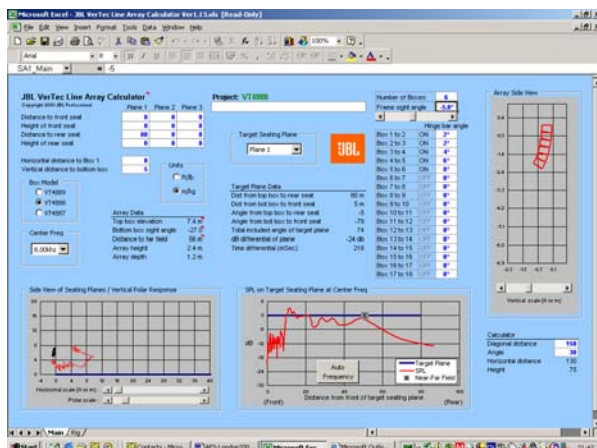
Microsoft Excel - JBL VerTec Line Array Calculator Ver1.1.xls [Read-Only]

File Edit View Insert Format Tools Data Window Help

Arial

SA1_Main = -5

JBL VerTec Line Array Calculator*
Copyright 2005 JBL Professional

| | Plane 1 | Plane 2 | Plane 3 |
|---|---|---|---|
| Distance to front seat | 0 | 0 | 0 |
| Height of front seat | 0 | 0 | 0 |
| Distance to rear seat | 80 | 0 | 0 |
| Height of rear seat | 0 | 0 | 0 |

Horizontal distance to Box 1 | 0
Vertical distance to bottom box | 5

Units
ft/lb
m/kg

Box Model
VT4889
VT4888
VT4887

Center Freq
8.00kHz

Project: VT4888

Target Seating Plane
Plane 1

JBL

Array Data
| | |
|---|---|
| Top box elevation | 7.4 m |
| Bottom box sight angle | -27.0° |
| Distance to far field | 56 m |
| Array height | 2.4 m |
| Array depth | 1.2 m |

Target Plane Data
| | |
|---|---|
| Dist from top box to rear seat | 80 m |
| Dist from bot box to front seat | 5 m |
| Angle from top box to rear seat | -5 |
| Angle from bot box to front seat | -79 |
| Total included angle of target plane | 74 |
| dB differential of plane | -24 db |
| Time differential (mSec) | 218 |

Number of Boxes | 6
Frame sight angle | -5.0°

Hinge bar angle
| | | |
|---|---|---|
| Box 1 to 2 | ON | 2° |
| Box 2 to 3 | ON | 2° |
| Box 3 to 4 | ON | 6° |
| Box 4 to 5 | ON | 6° |
| Box 5 to 6 | ON | 6° |
| Box 6 to 7 | OFF | 6° |
| Box 7 to 8 | OFF | 6° |
| Box 8 to 9 | OFF | 6° |
| Box 9 to 10 | OFF | 6° |
| Box 10 to 11 | OFF | 6° |
| Box 11 to 12 | OFF | 6° |
| Box 12 to 13 | OFF | 6° |
| Box 13 to 14 | OFF | 6° |
| Box 14 to 15 | OFF | 6° |
| Box 15 to 16 | OFF | 6° |
| Box 16 to 17 | OFF | 6° |
| Box 17 to 18 | OFF | 6° |

Array Side View
Vertical scale (ft or m)

Side View of Seating Planes / Vertical Polar Response
Horizontal scale (ft or m)
Polar scale

SPL on Target Seating Plane at Center Freq
dB
Auto Frequency
Target Plane
SPL
Near-Far Field
(Front) Distance from front of target seating plane (Rear)

Calculator
| | |
|---|---|
| Diagonal distance | 150 |
| Angle | 30 |
| Horizontal distance | 130 |
| Height | 75 |

Main / Fig /

Start